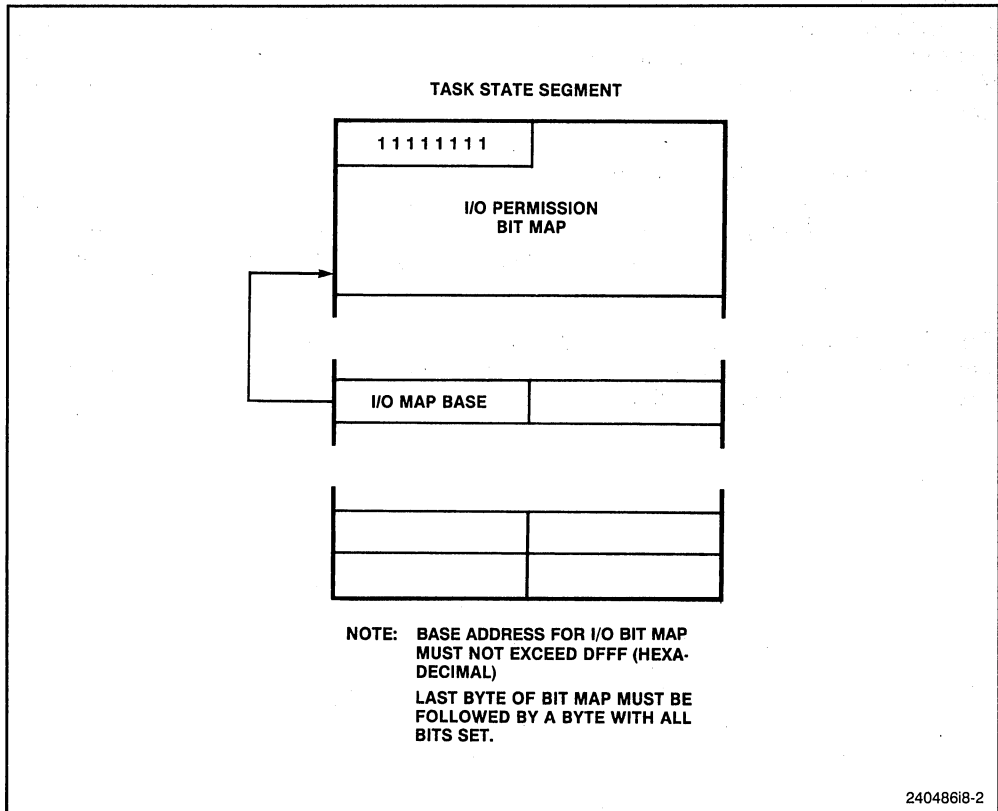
TASK STATE SEGMENT

11111111

I/O PERMISSION BIT MAP

I/O MAP BASE

NOTE: BASE ADDRESS FOR I/O BIT MAP MUST NOT EXCEED DFFF (HEXADECIMAL)

LAST BYTE OF BIT MAP MUST BE FOLLOWED BY A BYTE WITH ALL BITS SET.

240486i8-2